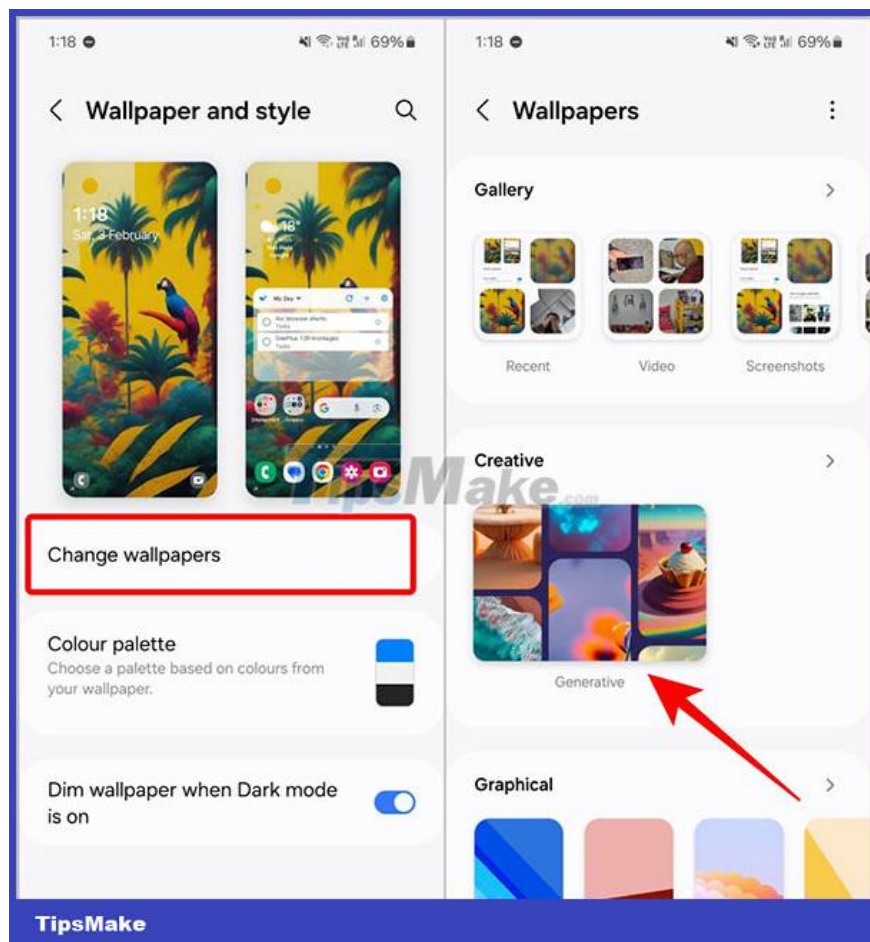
1:18 69%

Wallpaper and style

1:18
Sat, 3 February

My Day
Tasks
Tasks

Change wallpapers

Colour palette
Choose a palette based on colours from your wallpaper.

Dim wallpaper when Dark mode is on

1:18 69%

Wallpapers

Gallery

Recent
Video
Screenshots

Creative

TipsMake.com

Generative

Graphical

TipsMake